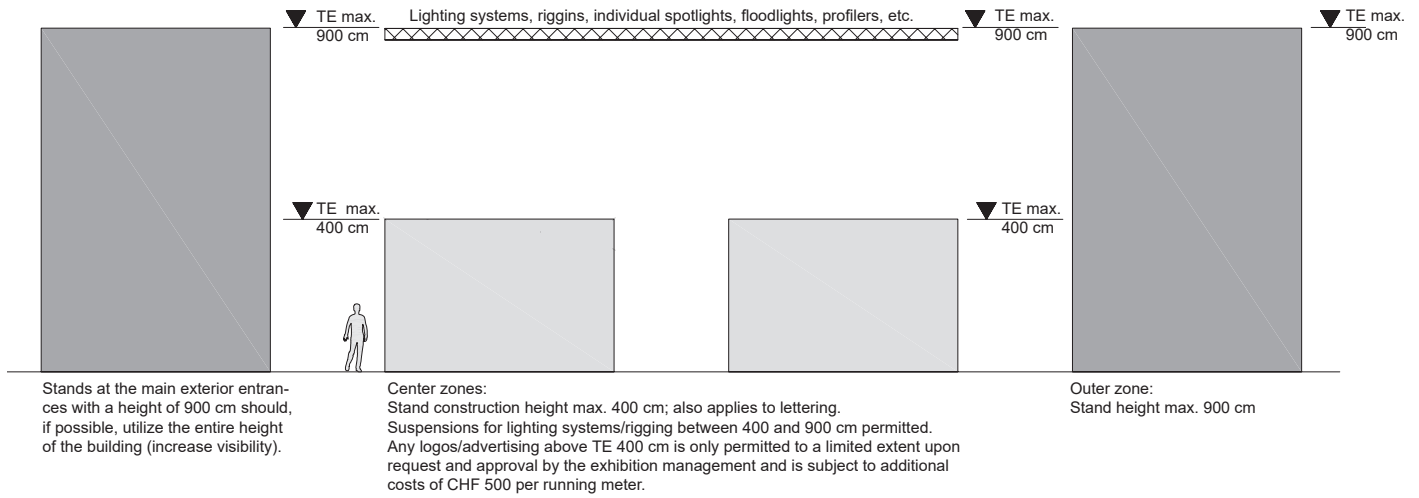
TE max.
900 cm

Lighting systems, riggins, individual spotlights, floodlights, profilers, etc.

TE max.
900 cm

TE max.
900 cm

TE max.
400 cm

TE max.
400 cm

Stands at the main exterior entrances with a height of 900 cm should, if possible, utilize the entire height of the building (increase visibility).

Center zones:
Stand construction height max. 400 cm; also applies to lettering.
Suspensions for lighting systems/rigging between 400 and 900 cm permitted.
Any logos/advertising above TE 400 cm is only permitted to a limited extent upon request and approval by the exhibition management and is subject to additional costs of CHF 500 per running meter.

Outer zone:
Stand height max. 900 cm